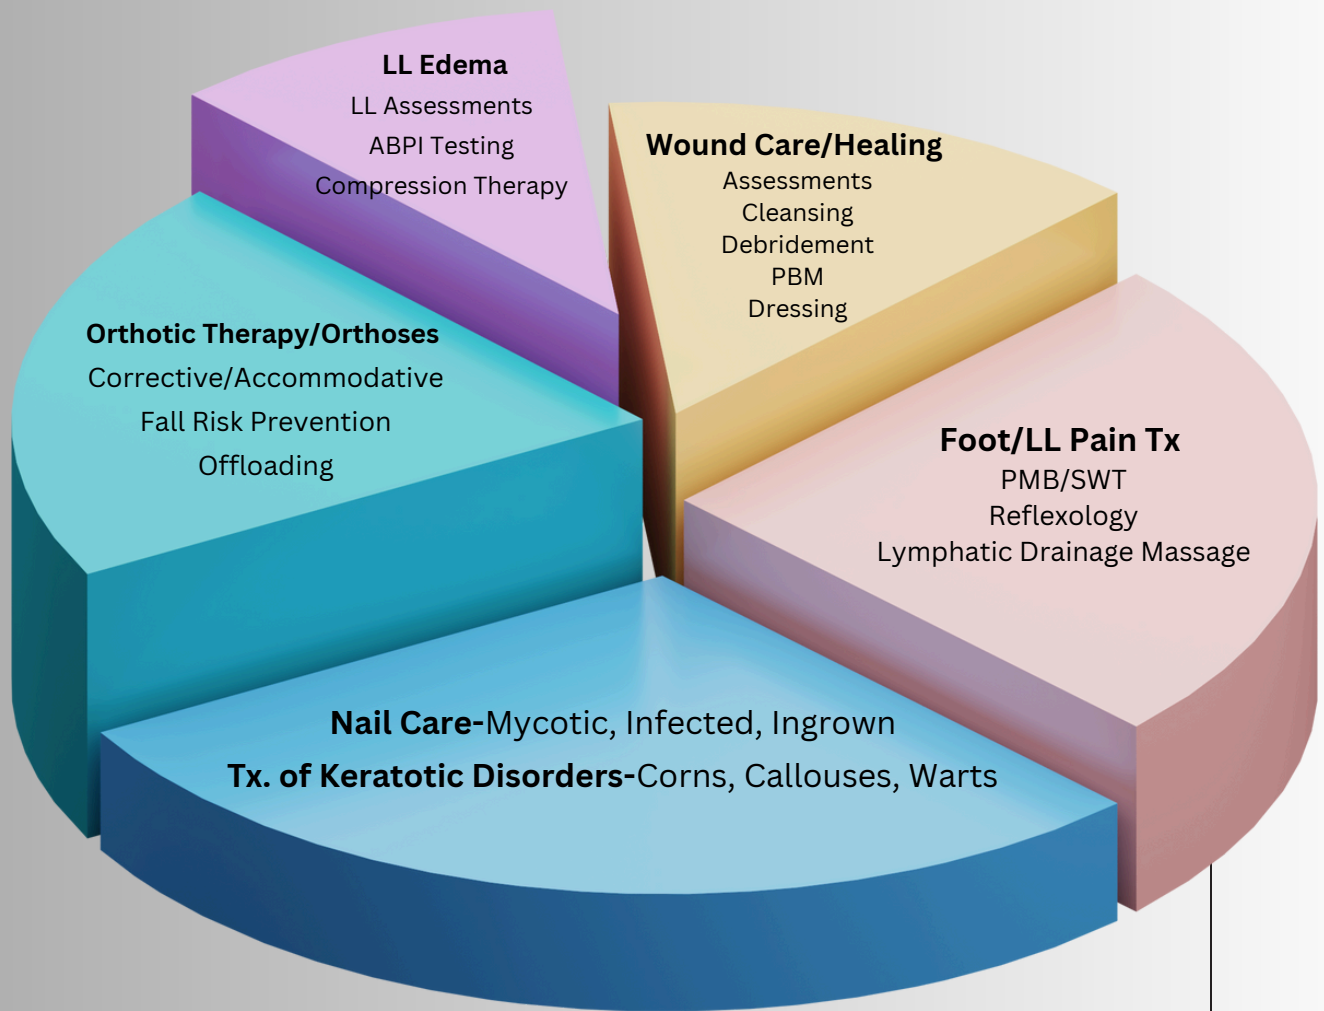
**LL Edema**
LL Assessments
ABPI Testing
Compression Therapy

**Wound Care/Healing**
Assessments
Cleansing
Debridement
PBM
Dressing

**Orthotic Therapy/Orthoses**
Corrective/Accommodative
Fall Risk Prevention
Offloading

**Foot/LL Pain Tx**
PMB/SWT
Reflexology
Lymphatic Drainage Massage

**Nail Care-**Mycotic, Infected, Ingrown
**Tx. of Keratotic Disorders-**Corns, Callouses, Warts